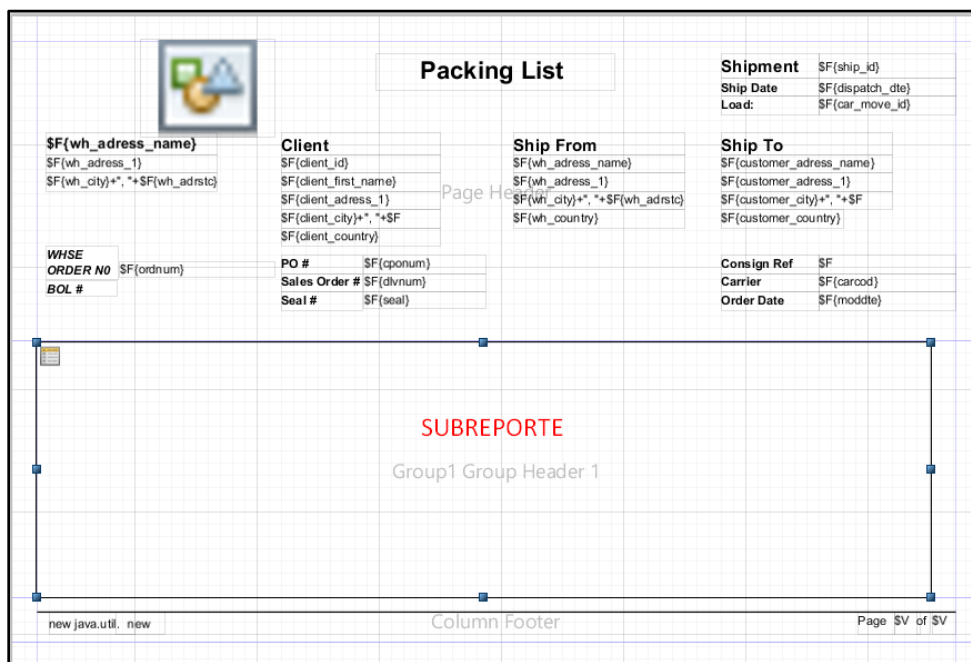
Packing List

| Shipment | $F{ship_id} |
|---|---|
| Ship Date | $F{dispatch_dte} |
| Load: | $F{car_move_id} |

$F{wh_adress_name}
$F{wh_adress_1}
$F{wh_city}+", "+$F{wh_adrstc}

Client
$F{client_id}
$F{client_first_name}
$F{client_adress_1}
$F{client_city}+", "+$F
$F{client_country}

Page Header

Ship From
$F{wh_adress_name}
$F{wh_adress_1}
$F{wh_city}+", "+$F{wh_adrstc}
$F{wh_country}

Ship To
$F{customer_adress_name}
$F{customer_adress_1}
$F{customer_city}+", "+$F
$F{customer_country}

WHSE ORDER N0 $F{ordnum}
BOL #

| PO # | $F{cponum} |
|---|---|
| Sales Order # | $F{dlvnum} |
| Seal # | $F{seal} |

| Consign Ref | $F |
|---|---|
| Carrier | $F{carcod} |
| Order Date | $F{moddte} |

SUBREPORTE
Group1 Group Header 1

new java.util. new
Column Footer
Page $V of $V